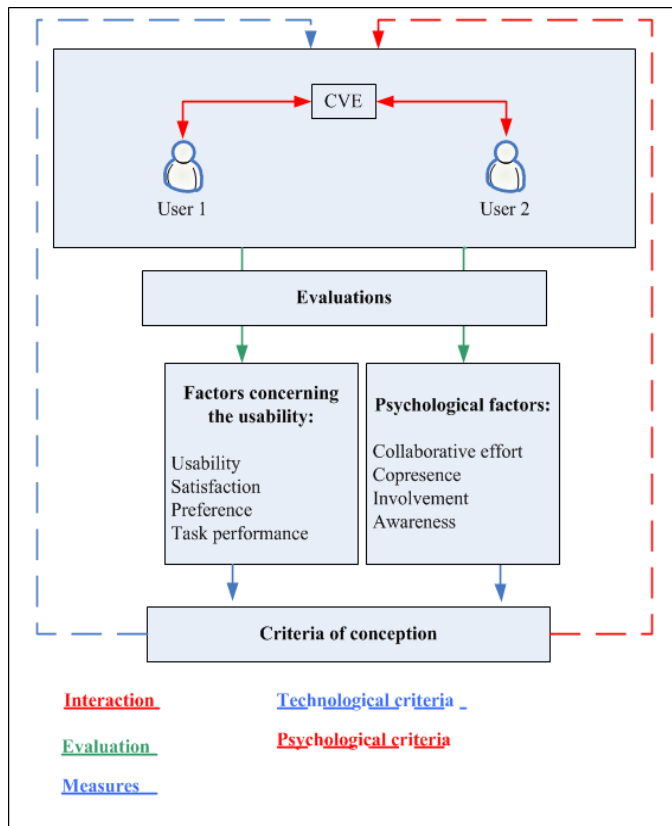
CVE

User 1

User 2

Evaluations

Factors concerning the usability:

Usability
Satisfaction
Preference
Task performance

Psychological factors:

Collaborative effort
Copresence
Involvement
Awareness

Criteria of conception

Interaction

Technological criteria

Evaluation

Psychological criteria

Measures